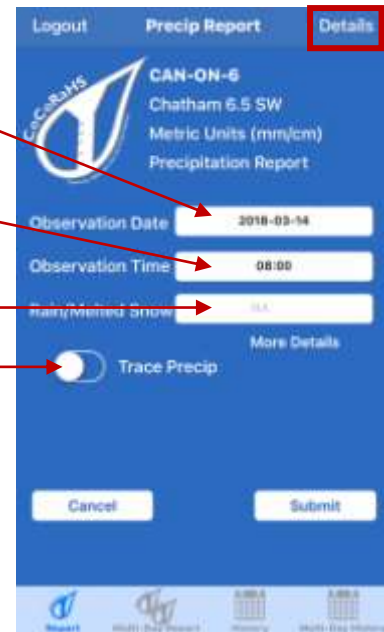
Logout Precip Report Details

CoCoRaHS

CAN-ON-6
Chatham 6.5 SW
Metric Units (mm/cm)
Precipitation Report

Observation Date 2018-03-14

Observation Time 08:00

Rain/Melted Snow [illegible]

More Details

Trace Precip

Cancel Submit

Report Multi-Day Report History Multi-Day History